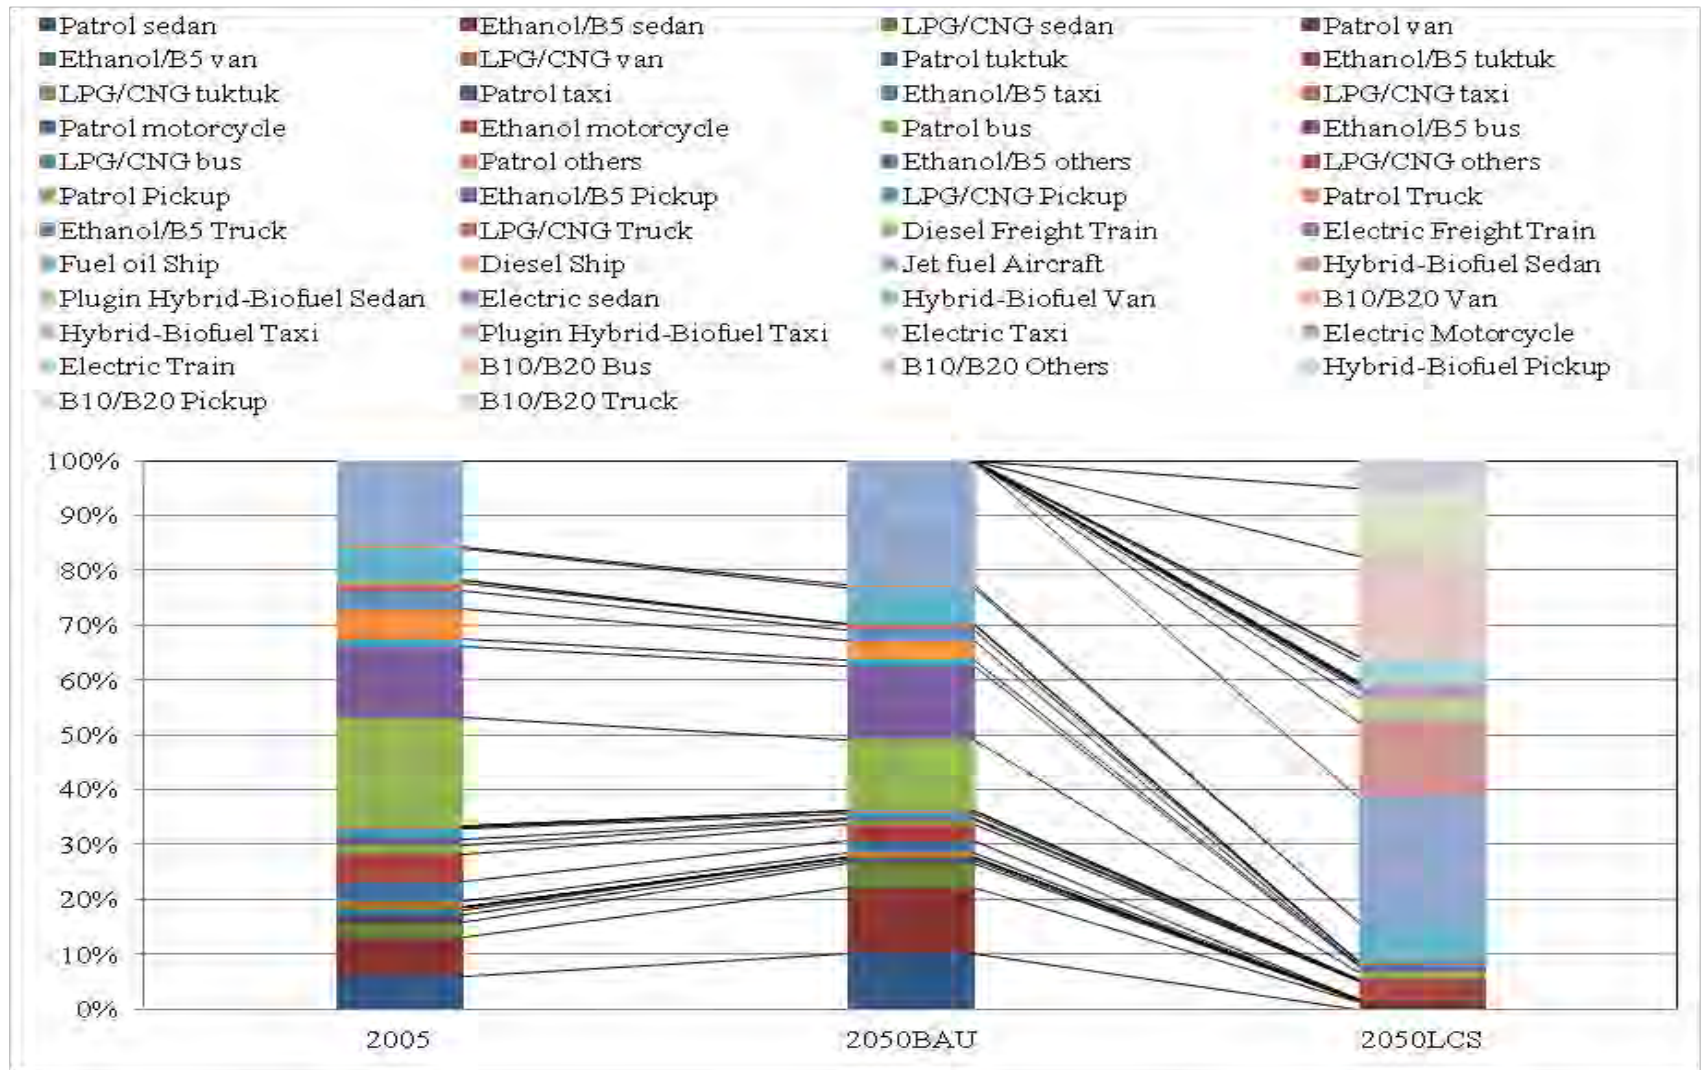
Patrol sedan
Ethanol/B5 sedan
LPG/CNG sedan
Patrol van
Ethanol/B5 van
LPG/CNG van
Patrol tuktuk
Ethanol/B5 tuktuk
LPG/CNG tuktuk
Patrol taxi
Ethanol/B5 taxi
LPG/CNG taxi
Patrol motorcycle
Ethanol motorcycle
Patrol bus
Ethanol/B5 bus
LPG/CNG bus
Patrol others
Ethanol/B5 others
LPG/CNG others
Patrol Pickup
Ethanol/B5 Pickup
LPG/CNG Pickup
Patrol Truck
Ethanol/B5 Truck
LPG/CNG Truck
Diesel Freight Train
Electric Freight Train
Fuel oil Ship
Diesel Ship
Jet fuel Aircraft
Hybrid-Biofuel Sedan
Plugin Hybrid-Biofuel Sedan
Electric sedan
Hybrid-Biofuel Van
B10/B20 Van
Hybrid-Biofuel Taxi
Plugin Hybrid-Biofuel Taxi
Electric Taxi
Electric Motorcycle
Electric Train
B10/B20 Bus
B10/B20 Others
Hybrid-Biofuel Pickup
B10/B20 Pickup
B10/B20 Truck

100%
90%
80%
70%
60%
50%
40%
30%
20%
10%
0%

2005
2050BAU
2050LCS